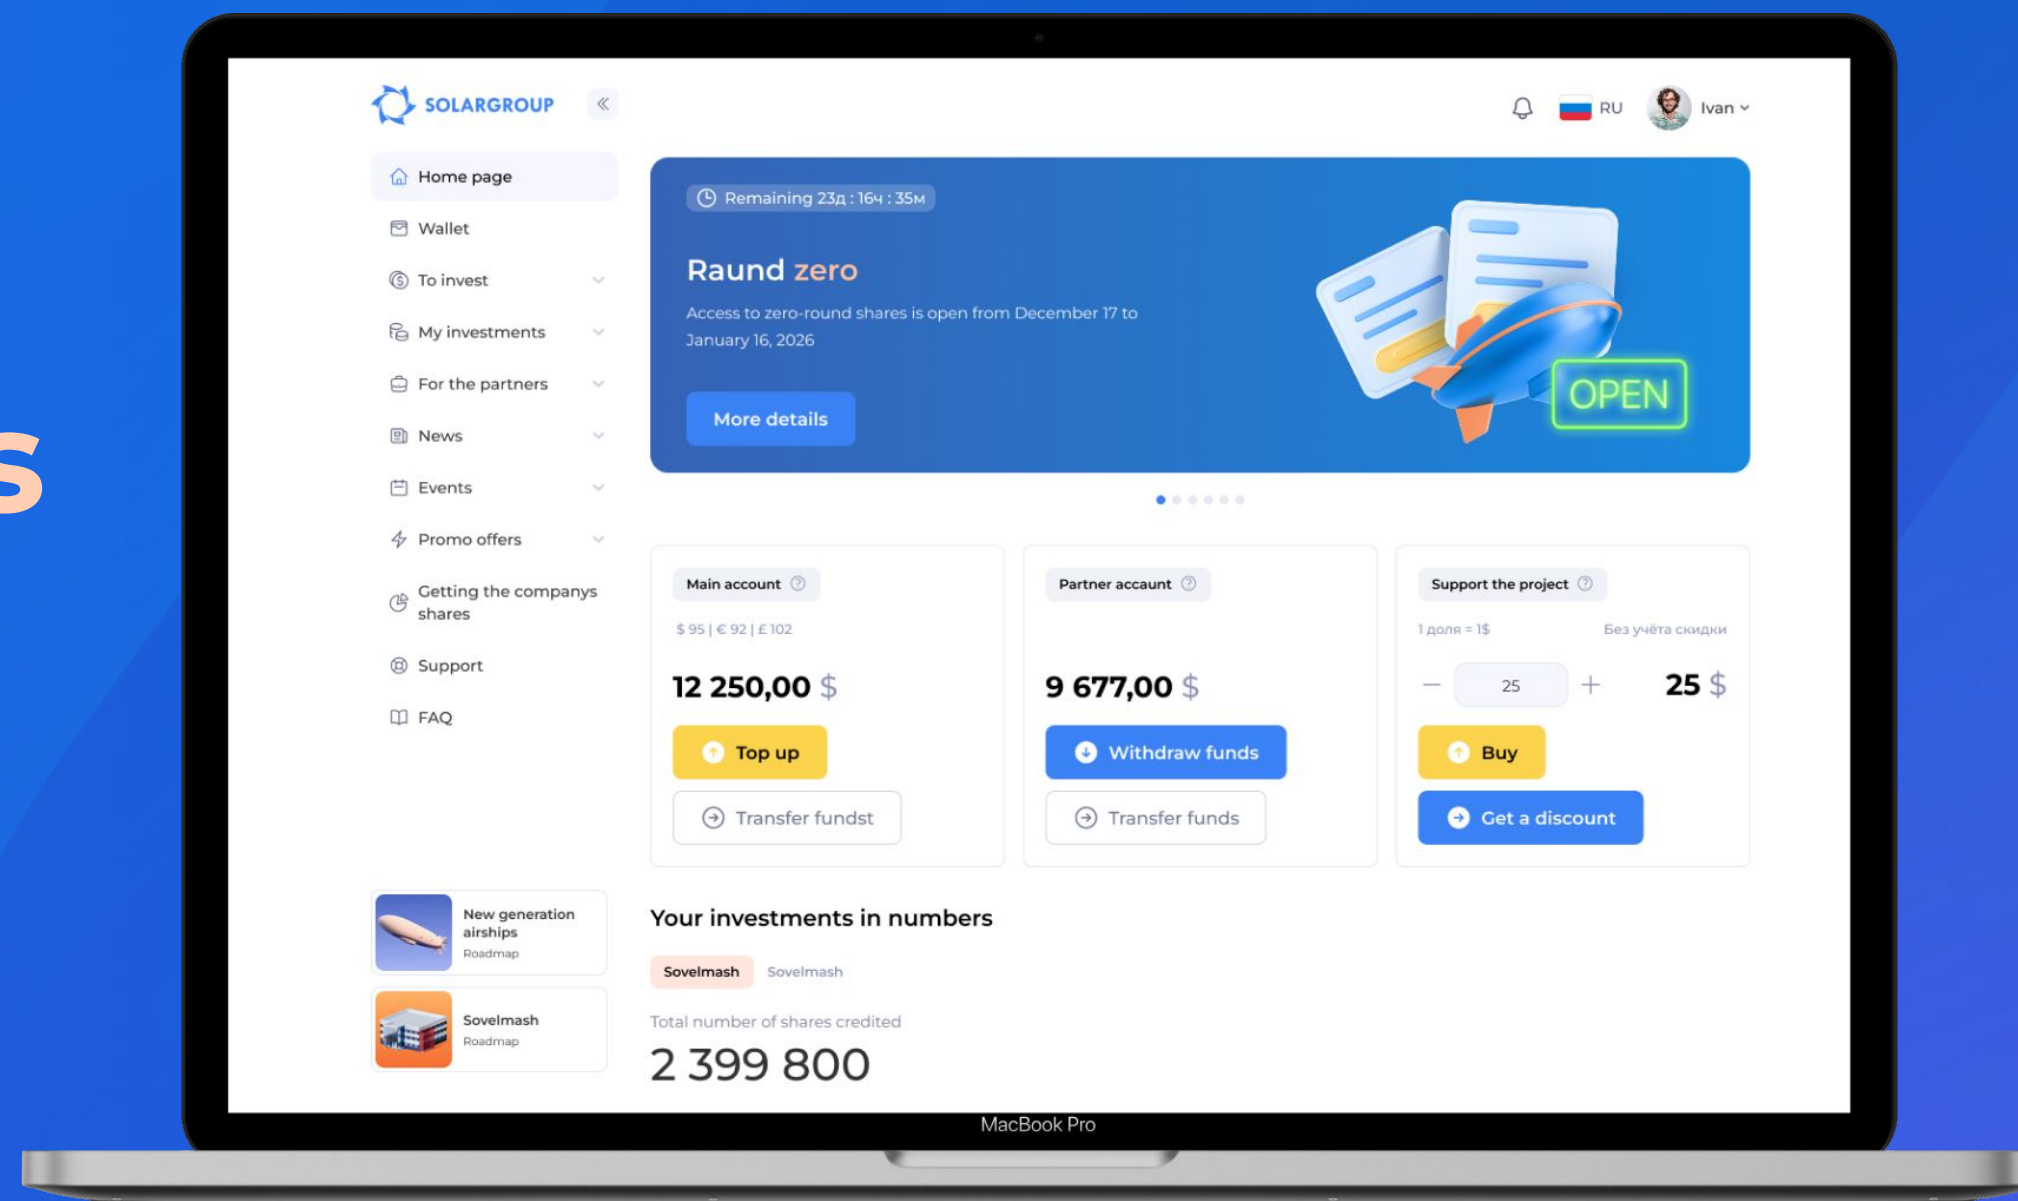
s

SOLARGROUP

RU Ivan

Home page
Wallet
To invest
My investments
For the partners
News
Events
Promo offers
Getting the companys shares
Support
FAQ

Remaining 23д : 16ч : 35м

Raund zero

Access to zero-round shares is open from December 17 to January 16, 2026

More details

OPEN

Main account

$ 95 | € 92 | £ 102

12 250,00 $

Top up

Transfer fundst

Partner accaunt

9 677,00 $

Withdraw funds

Transfer funds

Support the project

1 доля = 1$

Без учёта скидки

25

25 $

Buy

Get a discount

New generation airships
Roadmap

Sovelmash
Roadmap

Your investments in numbers

Sovelmash Sovelmash

Total number of shares credited

2 399 800

MacBook Pro